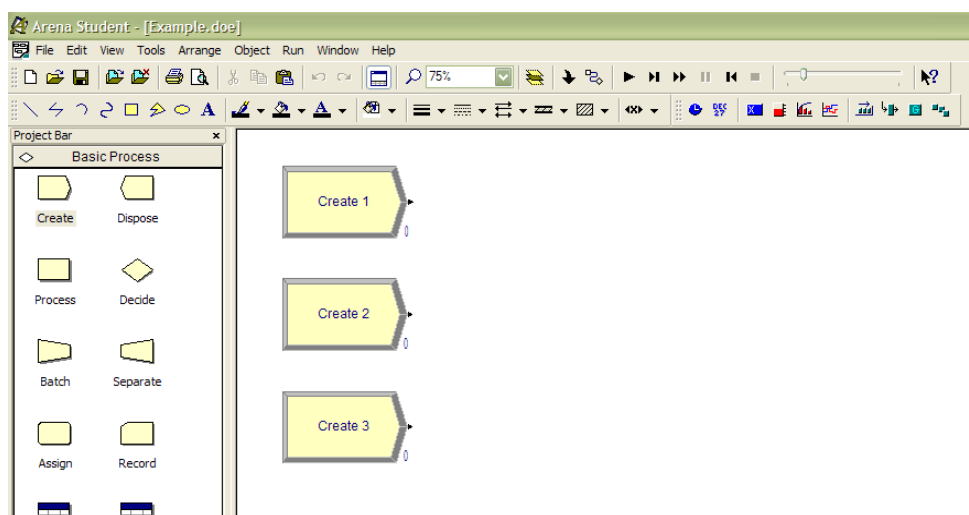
Arena Student - [Example.doe]

File Edit View Tools Arrange Object Run Window Help

75%

Project Bar ×

Basic Process

Create

Dispose

Process

Decide

Batch

Separate

Assign

Record

Create 1

0

Create 2

0

Create 3

0